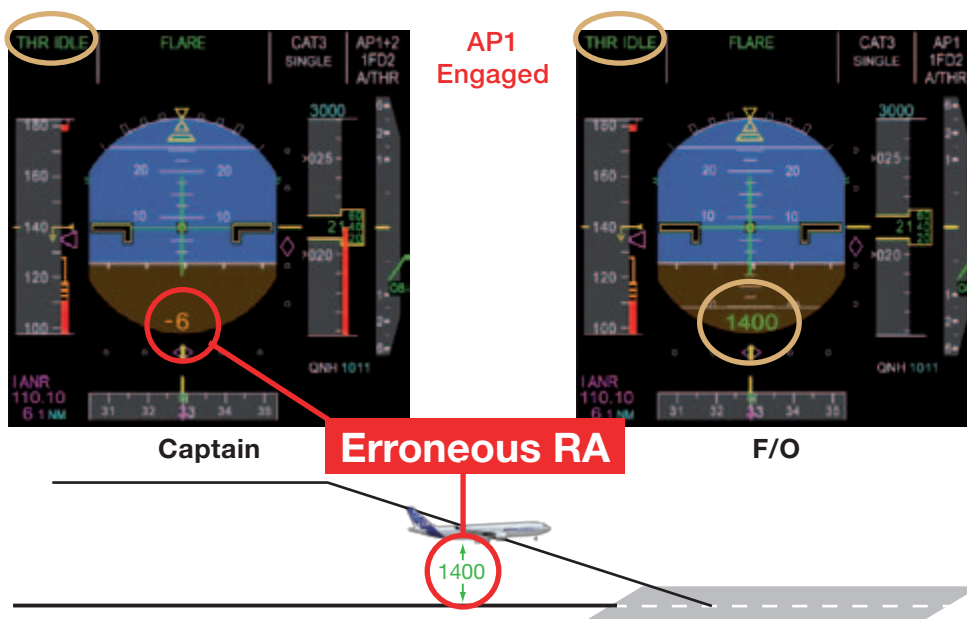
THR IDLE FLARE CAT3 SINGLE AP1+2 1FD2 A/THR

AP1 Engaged

THR IDLE FLARE CAT3 SINGLE AP1 1FD2 A/THR

3000
160
140
120
100
20
10
10
20
025
21
020
-6
IANR
110.10
6.1 NM
QNH 1011
31 32 33 34 35

3000
160
140
120
100
20
10
10
20
025
21
020
1400
IANR
110.10
6.1 NM
QNH 1011
31 32 33 34 35

Captain

Erroneous RA

F/O

1400